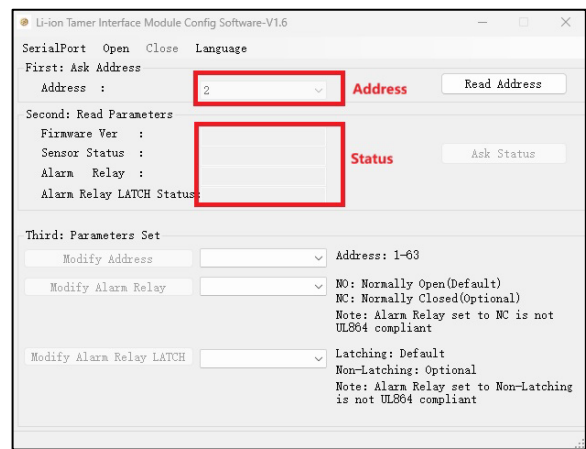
Li-ion Tamer Interface Module Config Software-V1.6

SerialPort Open Close Language

First: Ask Address

Address : 2

Address

Read Address

Second: Read Parameters

Firmware Ver :

Sensor Status :

Alarm Relay :

Alarm Relay LATCH Status:

Status

Ask Status

Third: Parameters Set

Modify Address

Address: 1-63

Modify Alarm Relay

NO: Normally Open(Default)
NC: Normally Closed(Optional)
Note: Alarm Relay set to NC is not UL864 compliant

Modify Alarm Relay LATCH

Latching: Default
Non-Latching: Optional
Note: Alarm Relay set to Non-Latching is not UL864 compliant